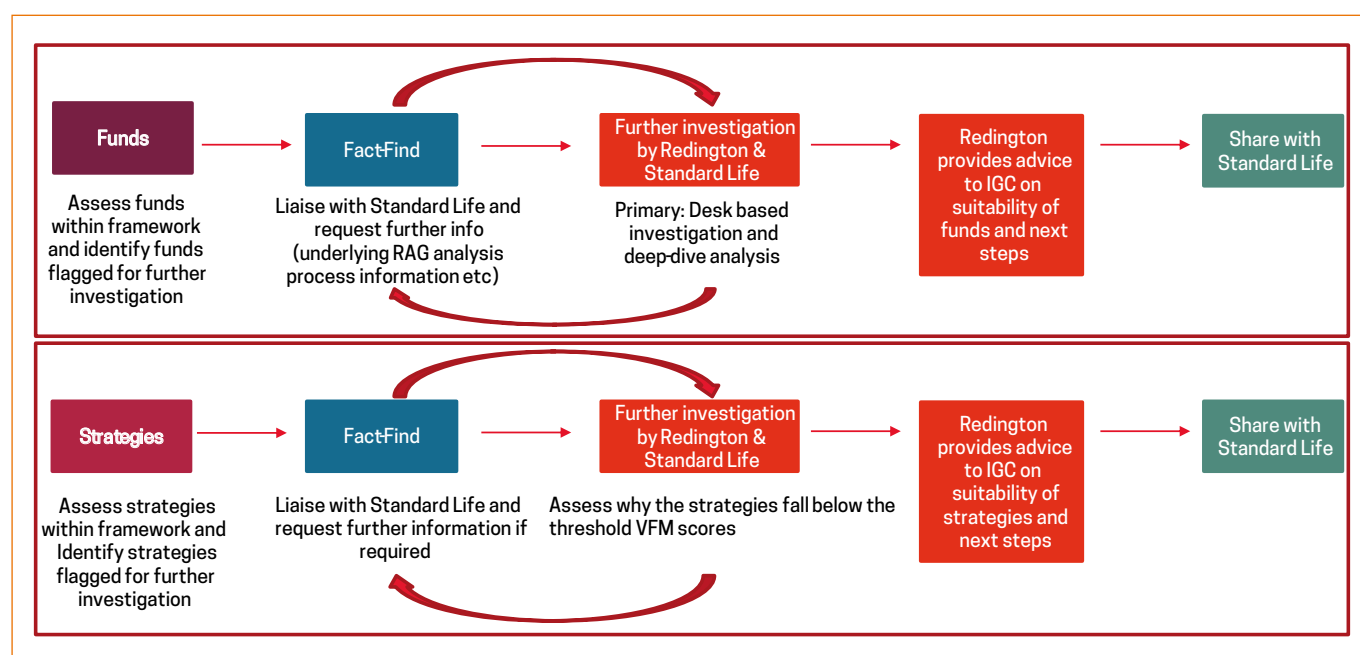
Funds

Assess funds within framework and identify funds flagged for further investigation

FactFind

Liaise with Standard Life and request further info (underlying RAG analysis process information etc)

Further investigation by Redington & Standard Life

Primary: Desk based investigation and deep-dive analysis

Redington provides advice to IGC on suitability of funds and next steps

Share with Standard Life

Strategies

Assess strategies within framework and Identify strategies flagged for further investigation

FactFind

Liaise with Standard Life and request further information if required

Further investigation by Redington & Standard Life

Assess why the strategies fall below the threshold VFM scores

Redington provides advice to IGC on suitability of strategies and next steps

Share with Standard Life